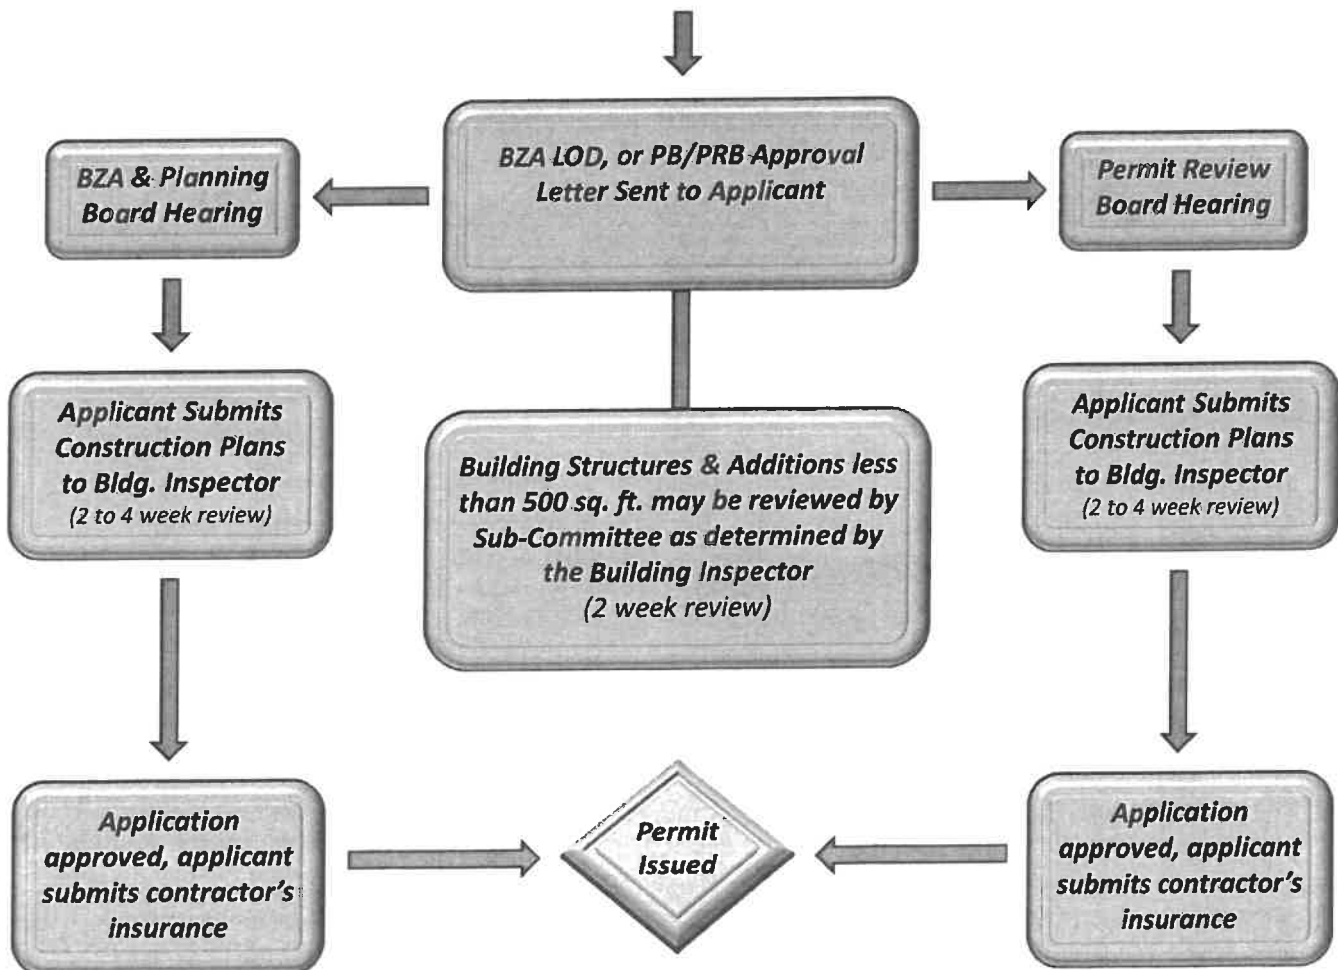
BZA LOD, or PB/PRB Approval Letter Sent to Applicant

BZA & Planning Board Hearing

Permit Review Board Hearing

Applicant Submits Construction Plans to Bldg. Inspector (2 to 4 week review)

Building Structures & Additions less than 500 sq. ft. may be reviewed by Sub-Committee as determined by the Building Inspector (2 week review)

Applicant Submits Construction Plans to Bldg. Inspector (2 to 4 week review)

Application approved, applicant submits contractor's insurance

Permit Issued

Application approved, applicant submits contractor's insurance